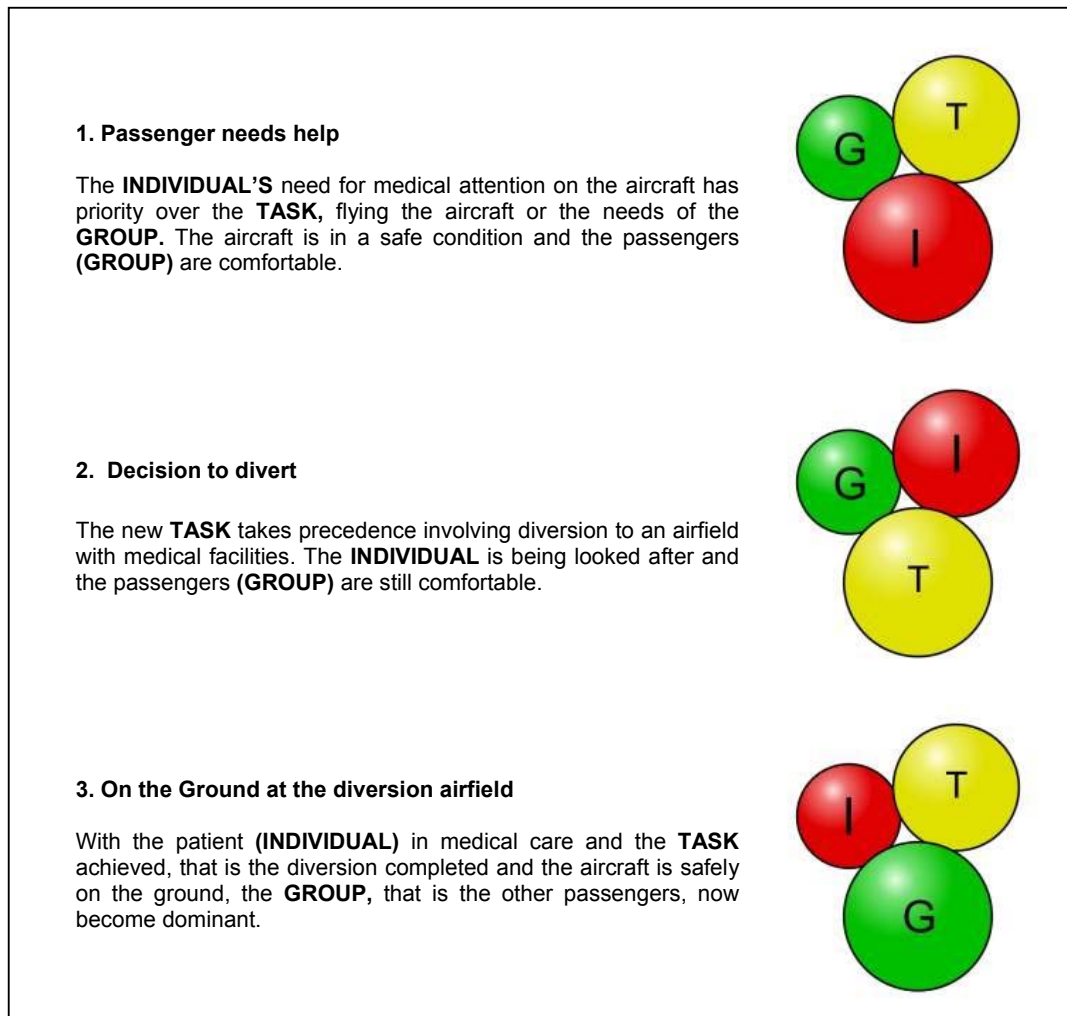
**1. Passenger needs help**

The **INDIVIDUAL'S** need for medical attention on the aircraft has priority over the **TASK,** flying the aircraft or the needs of the **GROUP.** The aircraft is in a safe condition and the passengers **(GROUP)** are comfortable.

G

T

I

**2. Decision to divert**

The new **TASK** takes precedence involving diversion to an airfield with medical facilities. The **INDIVIDUAL** is being looked after and the passengers **(GROUP)** are still comfortable.

G

I

T

**3. On the Ground at the diversion airfield**

With the patient **(INDIVIDUAL)** in medical care and the **TASK** achieved, that is the diversion completed and the aircraft is safely on the ground, the **GROUP,** that is the other passengers, now become dominant.

I

T

G